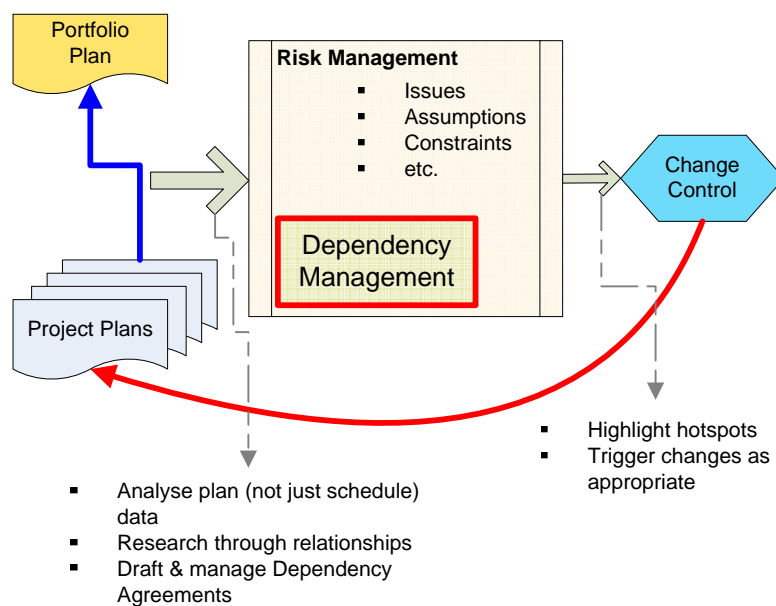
Portfolio Plan

Risk Management
- Issues
- Assumptions
- Constraints
- etc.

Dependency Management

Change Control

Project Plans

- Highlight hotspots
- Trigger changes as appropriate

- Analyse plan (not just schedule) data
- Research through relationships
- Draft & manage Dependency Agreements